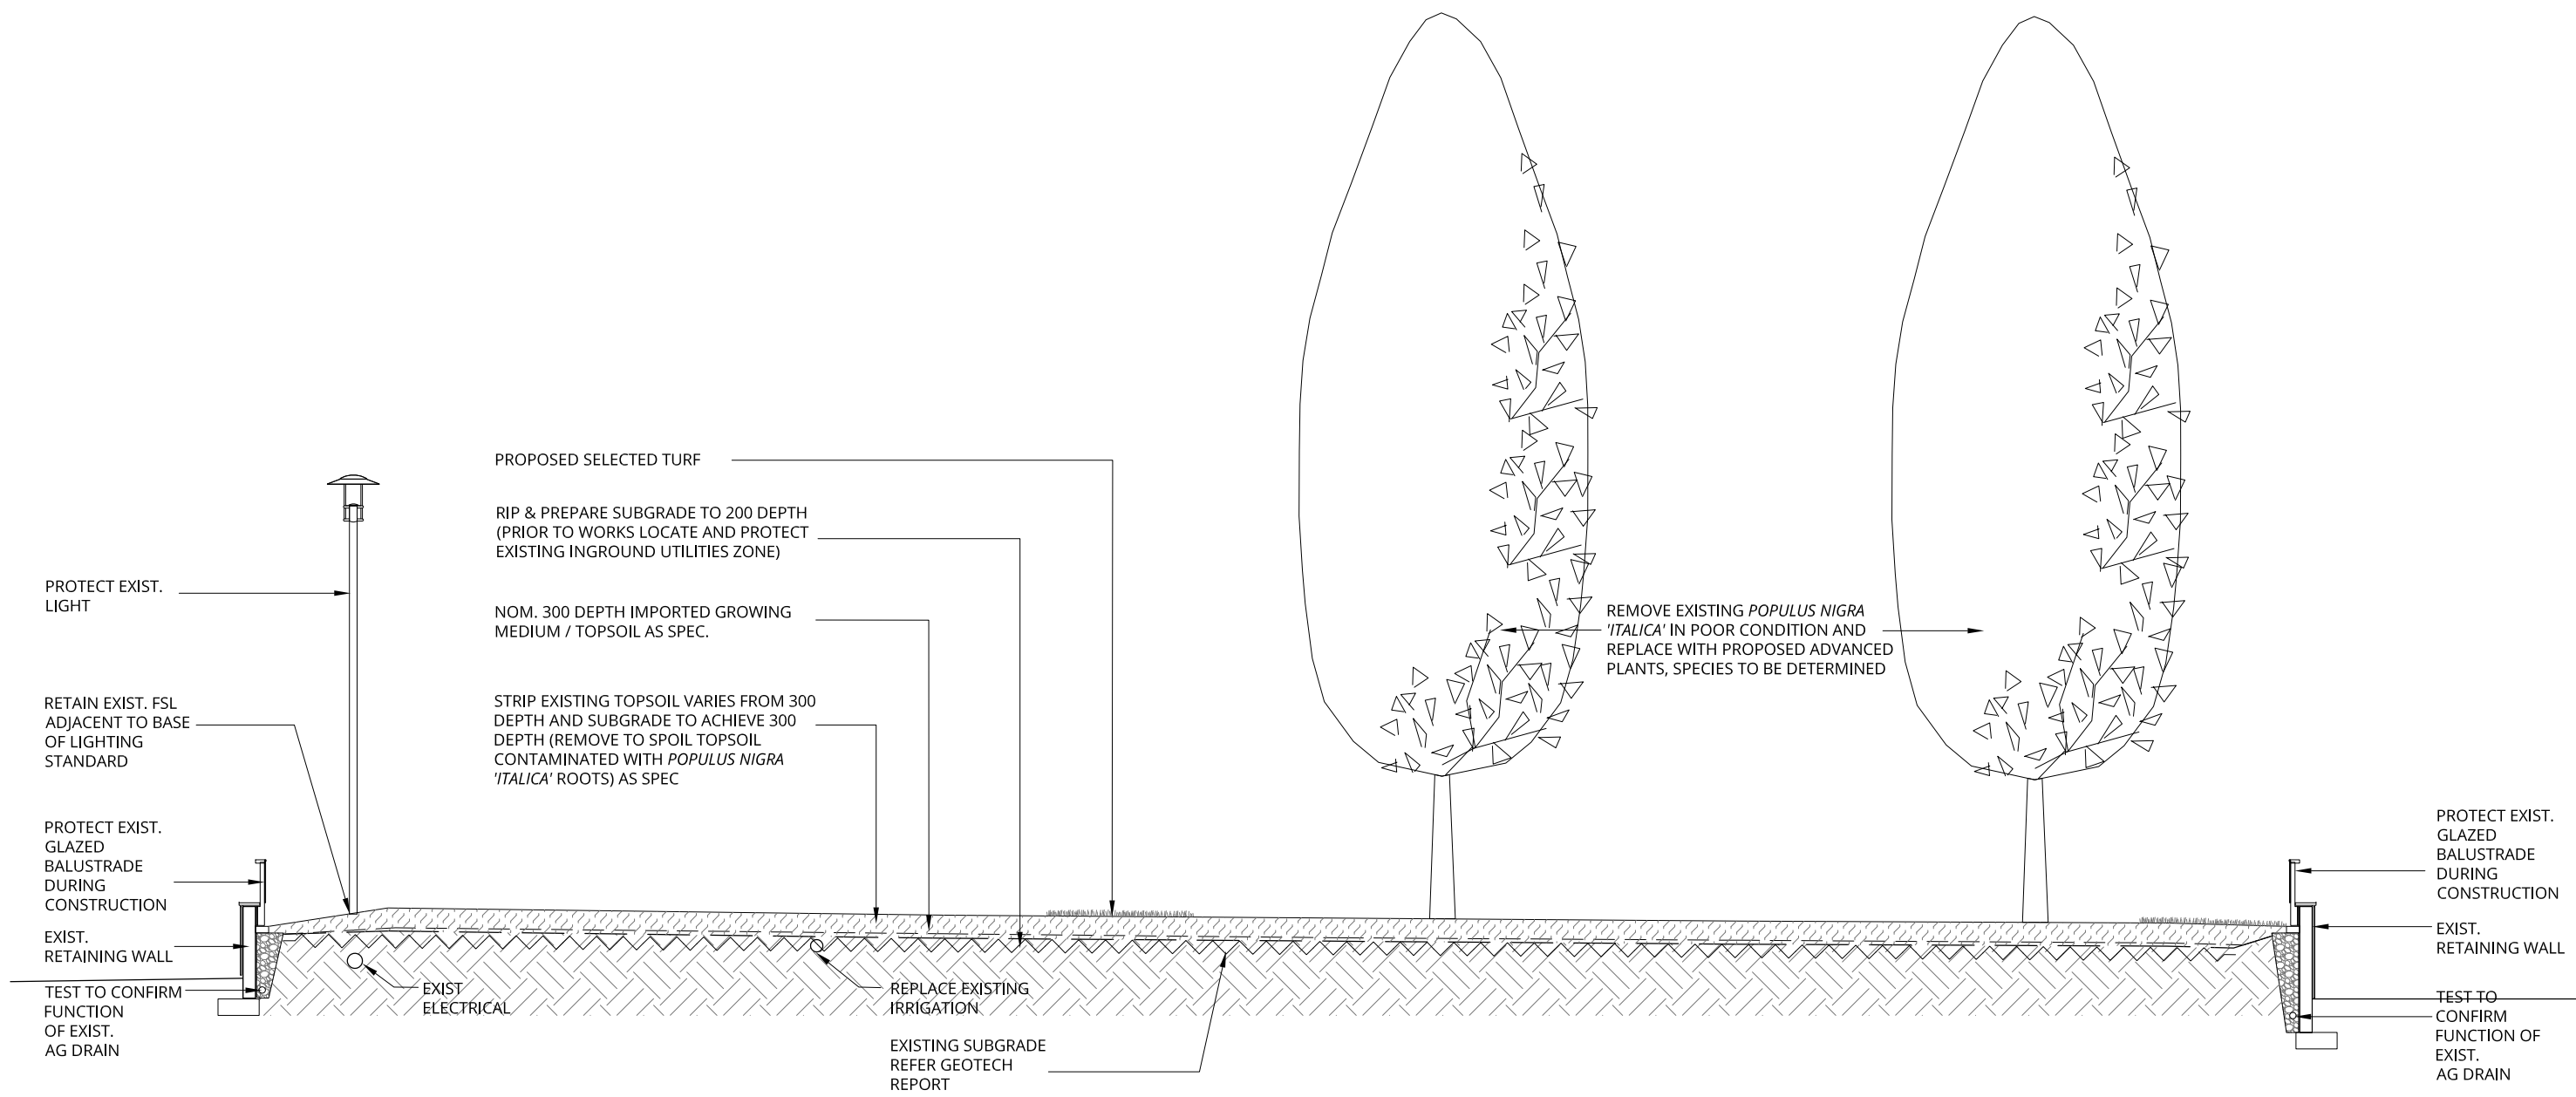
PROPOSED SELECTED TURF

RIP & PREPARE SUBGRADE TO 200 DEPTH (PRIOR TO WORKS LOCATE AND PROTECT EXISTING INGROUND UTILITIES ZONE)

PROTECT EXIST. LIGHT

NOM. 300 DEPTH IMPORTED GROWING MEDIUM / TOPSOIL AS SPEC.

REMOVE EXISTING *POPULUS NIGRA 'ITALICA'* IN POOR CONDITION AND REPLACE WITH PROPOSED ADVANCED PLANTS, SPECIES TO BE DETERMINED

RETAIN EXIST. FSL ADJACENT TO BASE OF LIGHTING STANDARD

STRIP EXISTING TOPSOIL VARIES FROM 300 DEPTH AND SUBGRADE TO ACHIEVE 300 DEPTH (REMOVE TO SPOIL TOPSOIL CONTAMINATED WITH *POPULUS NIGRA 'ITALICA'* ROOTS) AS SPEC

PROTECT EXIST. GLAZED BALUSTRADE DURING CONSTRUCTION

PROTECT EXIST. GLAZED BALUSTRADE DURING CONSTRUCTION

EXIST. RETAINING WALL

EXIST. RETAINING WALL

TEST TO CONFIRM FUNCTION OF EXIST. AG DRAIN

EXIST ELECTRICAL

REPLACE EXISTING IRRIGATION

TEST TO CONFIRM FUNCTION OF EXIST. AG DRAIN

EXISTING SUBGRADE REFER GEOTECH REPORT